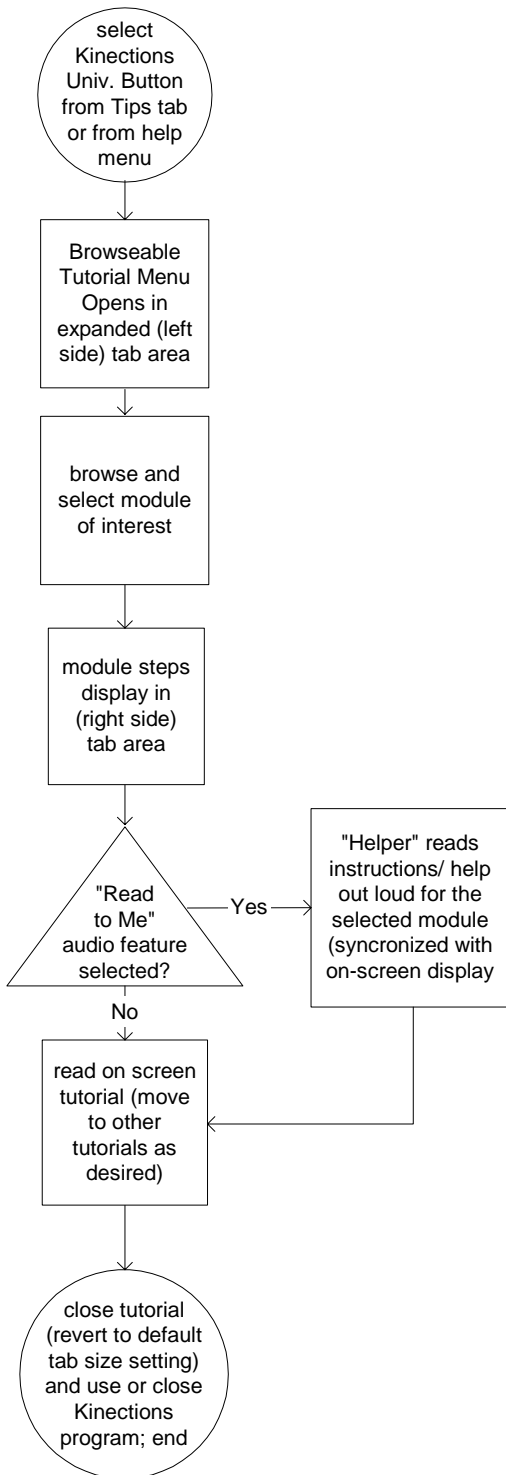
select Kinections Univ. Button from Tips tab or from help menu

Browseable Tutorial Menu Opens in expanded (left side) tab area

browse and select module of interest

module steps display in (right side) tab area

"Read to Me" audio feature selected?

Yes

"Helper" reads instructions/ help out loud for the selected module (syncronized with on-screen display

No

read on screen tutorial (move to other tutorials as desired)

close tutorial (revert to default tab size setting) and use or close Kinections program; end